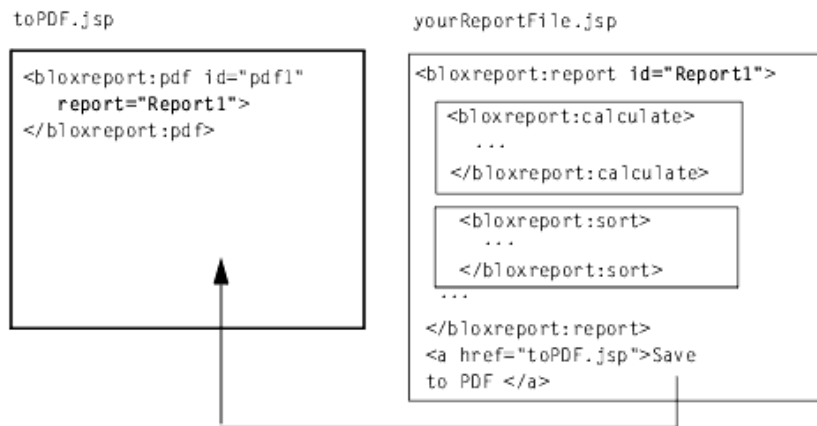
toPDF.jsp

<bloxreport:pdf id="pdf1"
report="Report1">
</bloxreport:pdf>

yourReportFile.jsp

<bloxreport:report id="Report1">

<bloxreport:calculate>
...
</bloxreport:calculate>

<bloxreport:sort>
...
</bloxreport:sort>

...

</bloxreport:report>
<a href="toPDF.jsp">Save to PDF </a>